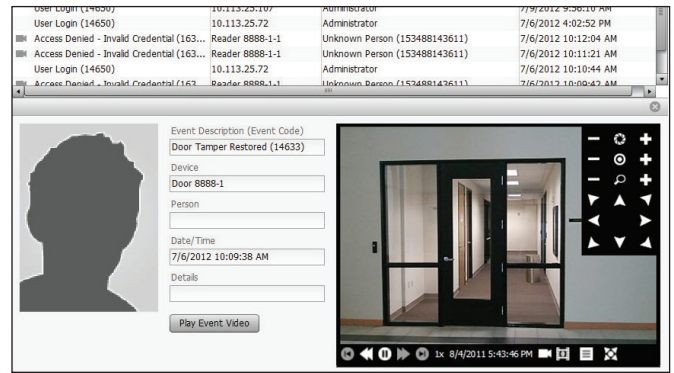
| User Login (14650) | 10.113.25.107 | Administrator | 7/9/2012 9:56:10 AM |
|---|---|---|---|
| User Login (14650) | 10.113.25.72 | Administrator | 7/6/2012 4:02:52 PM |
| Access Denied - Invalid Credential (163... | Reader 8888-1-1 | Unknown Person (153488143611) | 7/6/2012 10:12:04 AM |
| Access Denied - Invalid Credential (163... | Reader 8888-1-1 | Unknown Person (153488143611) | 7/6/2012 10:11:21 AM |
| User Login (14650) | 10.113.25.72 | Administrator | 7/6/2012 10:10:44 AM |
| Access Denied - Invalid Credential (163... | Reader 8888-1-1 | Unknown Person (153488143611) | 7/6/2012 10:09:42 AM |

Event Description (Event Code)
Door Tamper Restored (14633)
Device
Door 8888-1
Person

Date/Time
7/6/2012 10:09:38 AM
Details

Play Event Video

1x 8/4/2011 5:43:46 PM